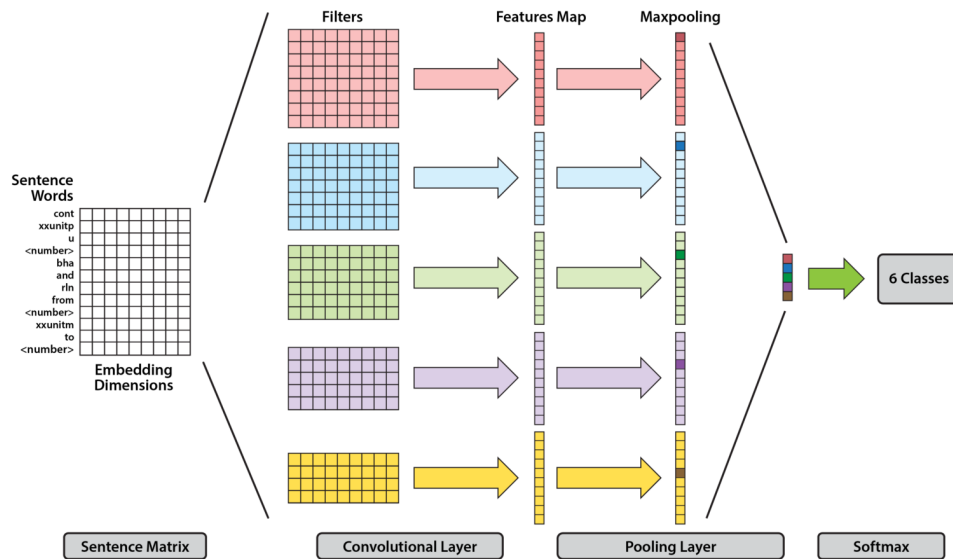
Filters

Features Map

Maxpooling

Sentence Words

cont
xxunitp
u
<number>
bha
and
rln
from
<number>
xxunitm
to
<number>

Embedding Dimensions

6 Classes

Sentence Matrix

Convolutional Layer

Pooling Layer

Softmax